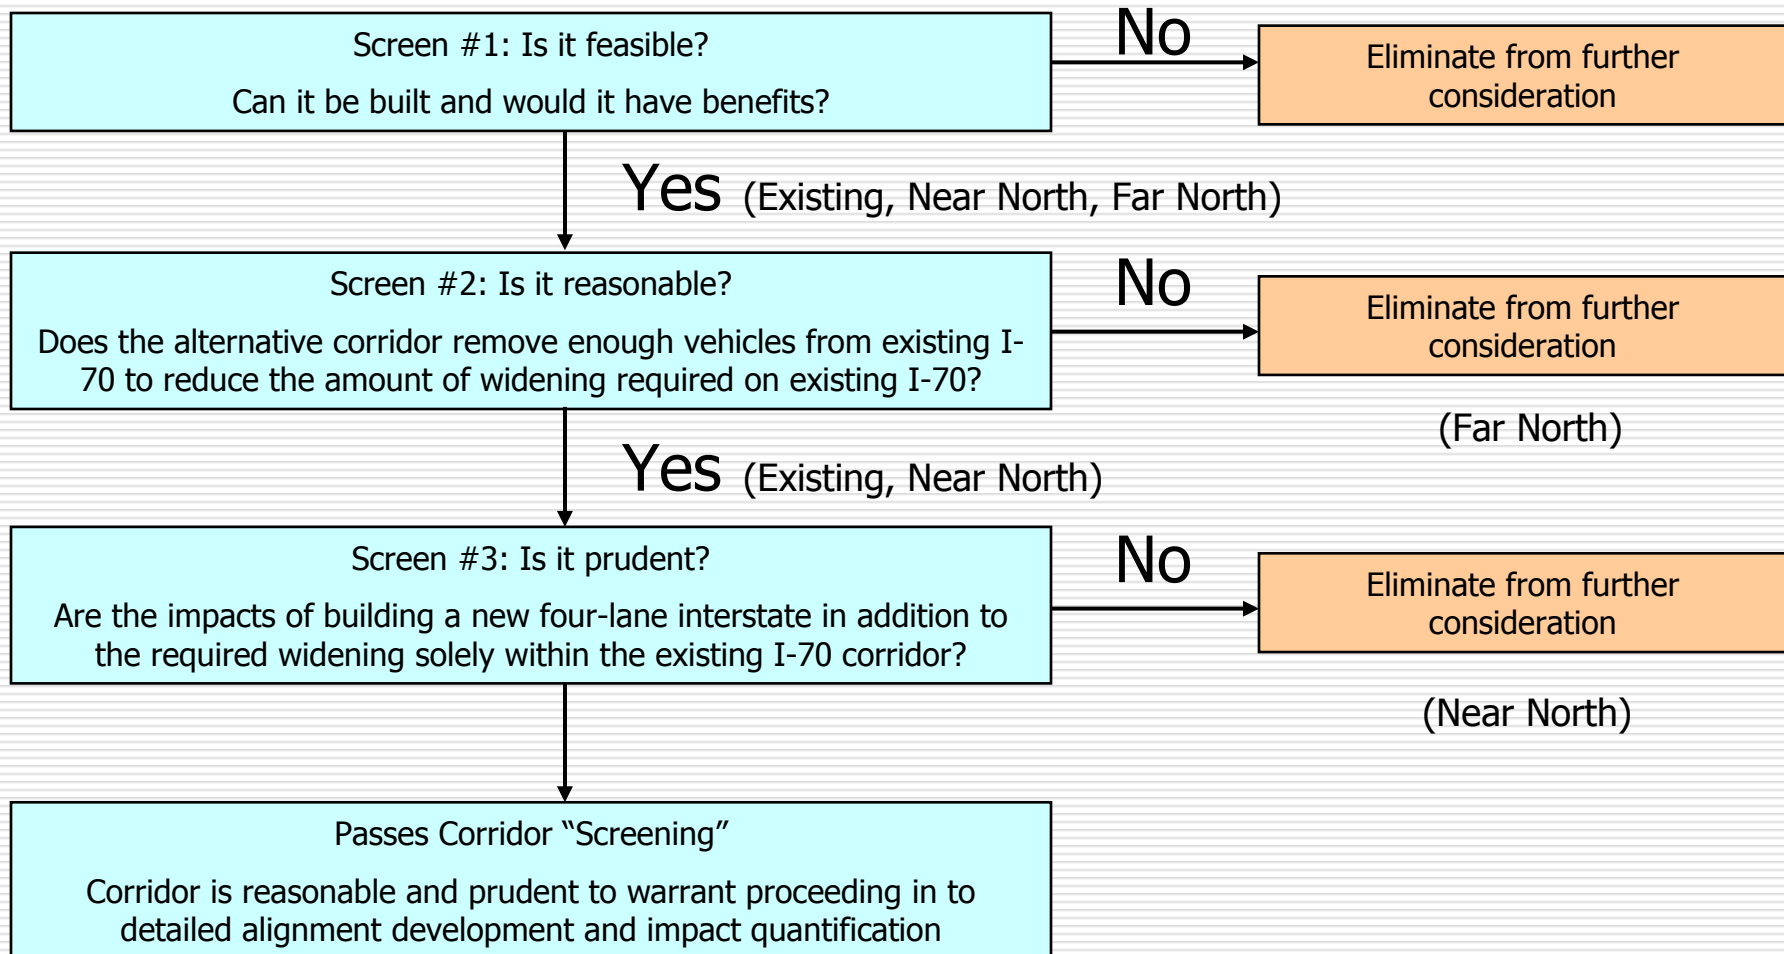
Screen #1: Is it feasible?

Can it be built and would it have benefits?

No

Eliminate from further consideration

Yes (Existing, Near North, Far North)

Screen #2: Is it reasonable?

Does the alternative corridor remove enough vehicles from existing I-70 to reduce the amount of widening required on existing I-70?

No

Eliminate from further consideration

(Far North)

Yes (Existing, Near North)

Screen #3: Is it prudent?

Are the impacts of building a new four-lane interstate in addition to the required widening solely within the existing I-70 corridor?

No

Eliminate from further consideration

(Near North)

Passes Corridor "Screening"

Corridor is reasonable and prudent to warrant proceeding in to detailed alignment development and impact quantification